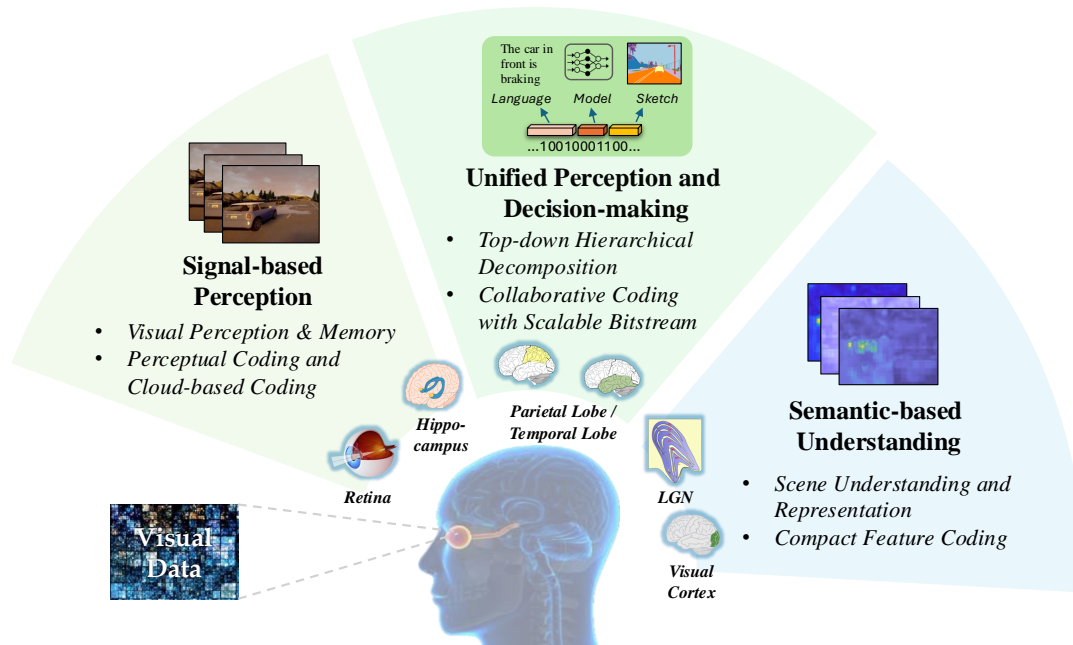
The car in front is braking

Language

Model

Sketch

...10010001100...

Unified Perception and Decision-making

• Top-down Hierarchical Decomposition
• Collaborative Coding with Scalable Bitstream

Signal-based Perception

• Visual Perception & Memory
• Perceptual Coding and Cloud-based Coding

Semantic-based Understanding

• Scene Understanding and Representation
• Compact Feature Coding

Hippocampus

Parietal Lobe / Temporal Lobe

Retina

LGN

Visual Data

Visual Cortex